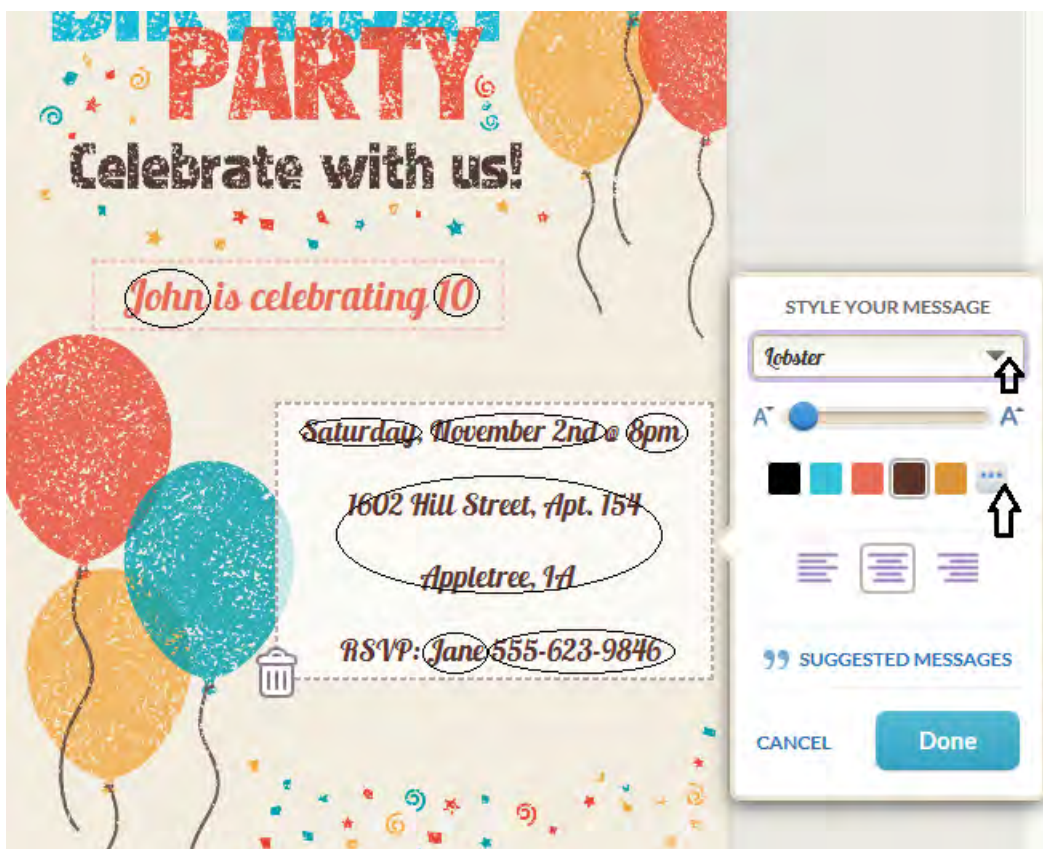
PARTY

Celebrate with us!

John is celebrating 10

Saturday, November 2nd @ 8pm

1602 Hill Street, Apt. 154

Appletree, IA

RSVP: Jane 555-623-9846

STYLE YOUR MESSAGE

Lobster

A A

SUGGESTED MESSAGES

CANCEL

Done